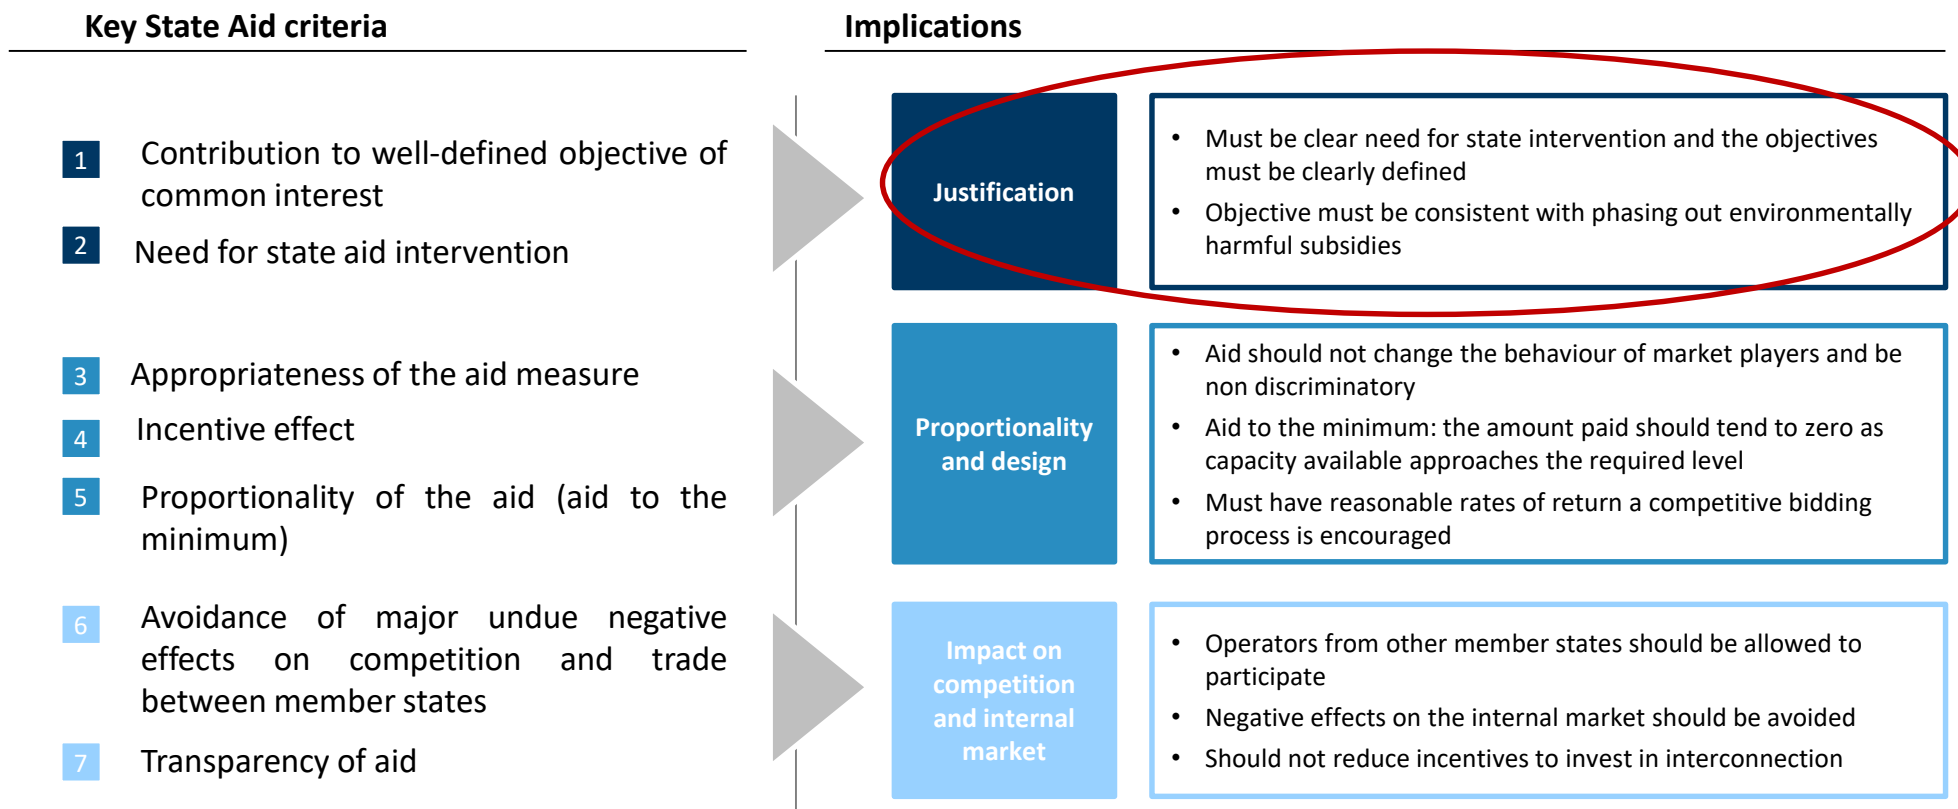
Key State Aid criteria

1 Contribution to well-defined objective of common interest

2 Need for state aid intervention

3 Appropriateness of the aid measure

4 Incentive effect

5 Proportionality of the aid (aid to the minimum)

6 Avoidance of major undue negative effects on competition and trade between member states

7 Transparency of aid

Implications

Justification

- Must be clear need for state intervention and the objectives must be clearly defined
- Objective must be consistent with phasing out environmentally harmful subsidies

Proportionality and design

- Aid should not change the behaviour of market players and be non discriminatory
- Aid to the minimum: the amount paid should tend to zero as capacity available approaches the required level
- Must have reasonable rates of return a competitive bidding process is encouraged

Impact on competition and internal market

- Operators from other member states should be allowed to participate
- Negative effects on the internal market should be avoided
- Should not reduce incentives to invest in interconnection